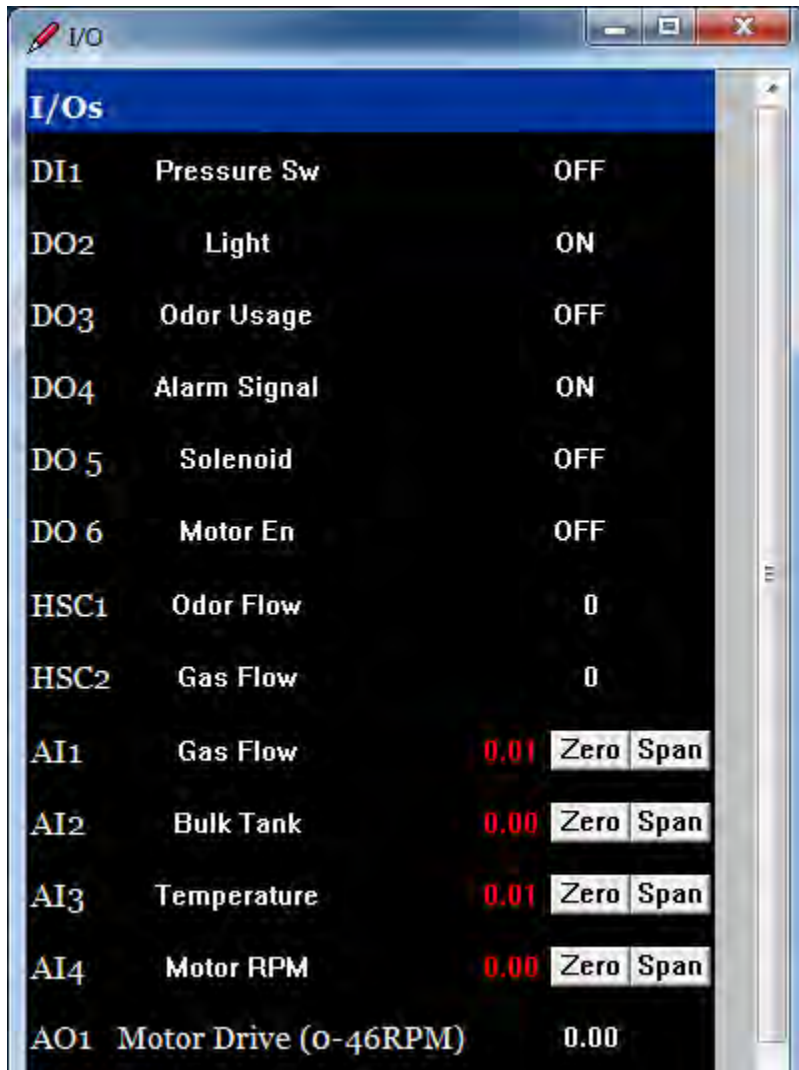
I/O

I/Os

| | | | | |
|---|---|---|---|---|
| DI1 | Pressure Sw | OFF | | |
| DO2 | Light | ON | | |
| DO3 | Odor Usage | OFF | | |
| DO4 | Alarm Signal | ON | | |
| DO 5 | Solenoid | OFF | | |
| DO 6 | Motor En | OFF | | |
| HSC1 | Odor Flow | 0 | | |
| HSC2 | Gas Flow | 0 | | |
| AI1 | Gas Flow | 0.01 | Zero | Span |
| AI2 | Bulk Tank | 0.00 | Zero | Span |
| AI3 | Temperature | 0.01 | Zero | Span |
| AI4 | Motor RPM | 0.00 | Zero | Span |
| AO1 | Motor Drive (0-46RPM) | 0.00 | | |